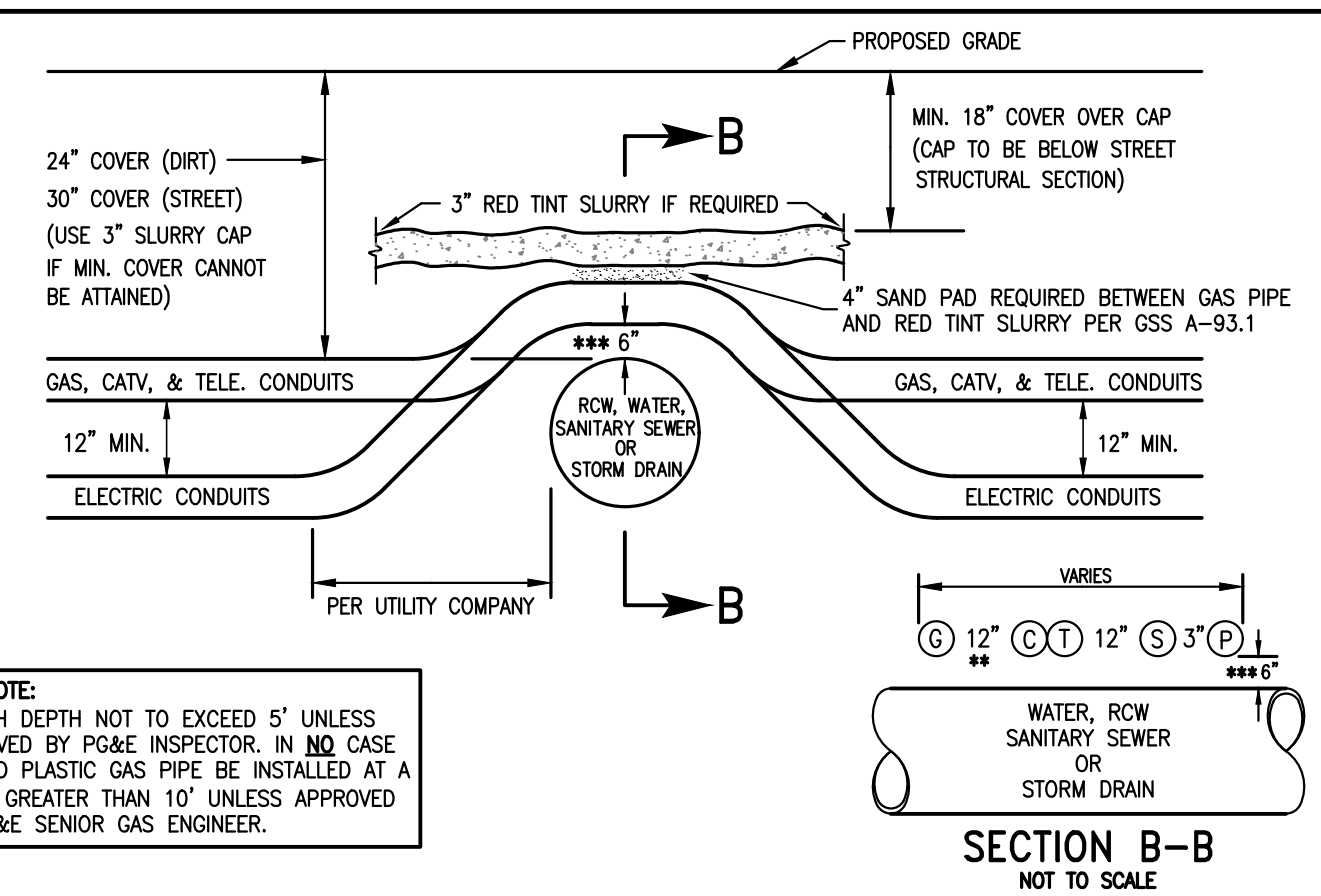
PROPOSED GRADE

MIN. 18" COVER OVER CAP (CAP TO BE BELOW STREET STRUCTURAL SECTION)

B

24" COVER (DIRT)
30" COVER (STREET)
(USE 3" SLURRY CAP IF MIN. COVER CANNOT BE ATTAINED)

3" RED TINT SLURRY IF REQUIRED

4" SAND PAD REQUIRED BETWEEN GAS PIPE AND RED TINT SLURRY PER GSS A–93.1

*** 6"

GAS, CATV, & TELE. CONDUITS

GAS, CATV, & TELE. CONDUITS

12" MIN.

RCW, WATER, SANITARY SEWER OR STORM DRAIN

12" MIN.

ELECTRIC CONDUITS

ELECTRIC CONDUITS

PER UTILITY COMPANY

B

VARIES

G 12" C T 12" S 3" P
**
*** 6"

WATER, RCW SANITARY SEWER OR STORM DRAIN

SECTION B–B
NOT TO SCALE

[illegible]OTE:
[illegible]H DEPTH NOT TO EXCEED 5' UNLESS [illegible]VED BY PG&E INSPECTOR. IN NO CASE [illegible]D PLASTIC GAS PIPE BE INSTALLED AT A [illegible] GREATER THAN 10' UNLESS APPROVED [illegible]&E SENIOR GAS ENGINEER.